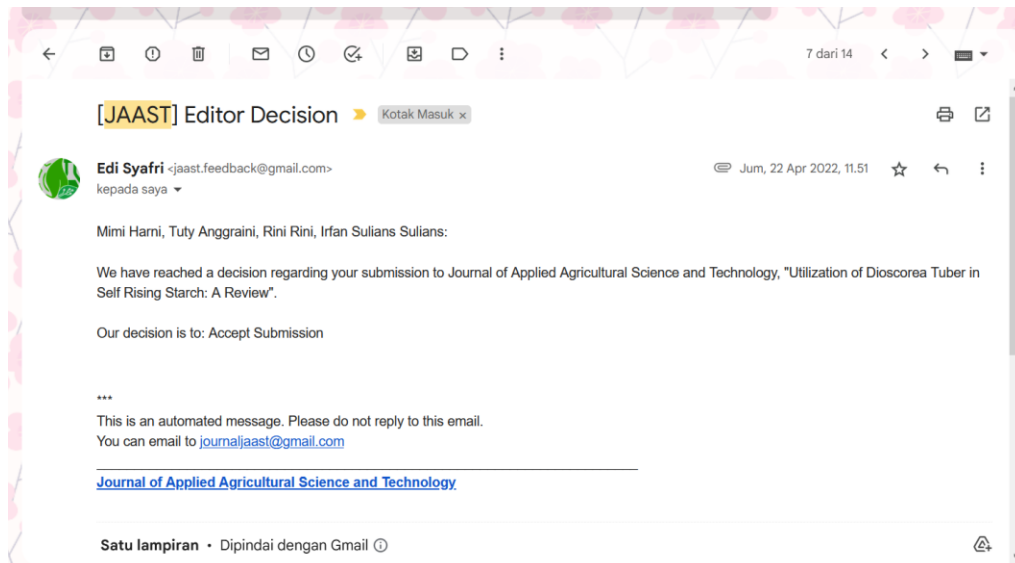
7 dari 14

[JAAST] Editor Decision Kotak Masuk ×

Edi Syafri <jaast.feedback@gmail.com>
kepada saya

Jum, 22 Apr 2022, 11.51

Mimi Harni, Tuty Anggraini, Rini Rini, Irfan Sulians Sulians:

We have reached a decision regarding your submission to Journal of Applied Agricultural Science and Technology, "Utilization of Dioscorea Tuber in Self Rising Starch: A Review".

Our decision is to: Accept Submission

***
This is an automated message. Please do not reply to this email.
You can email to journaljaast@gmail.com

Journal of Applied Agricultural Science and Technology

Satu lampiran • Dipindai dengan Gmail